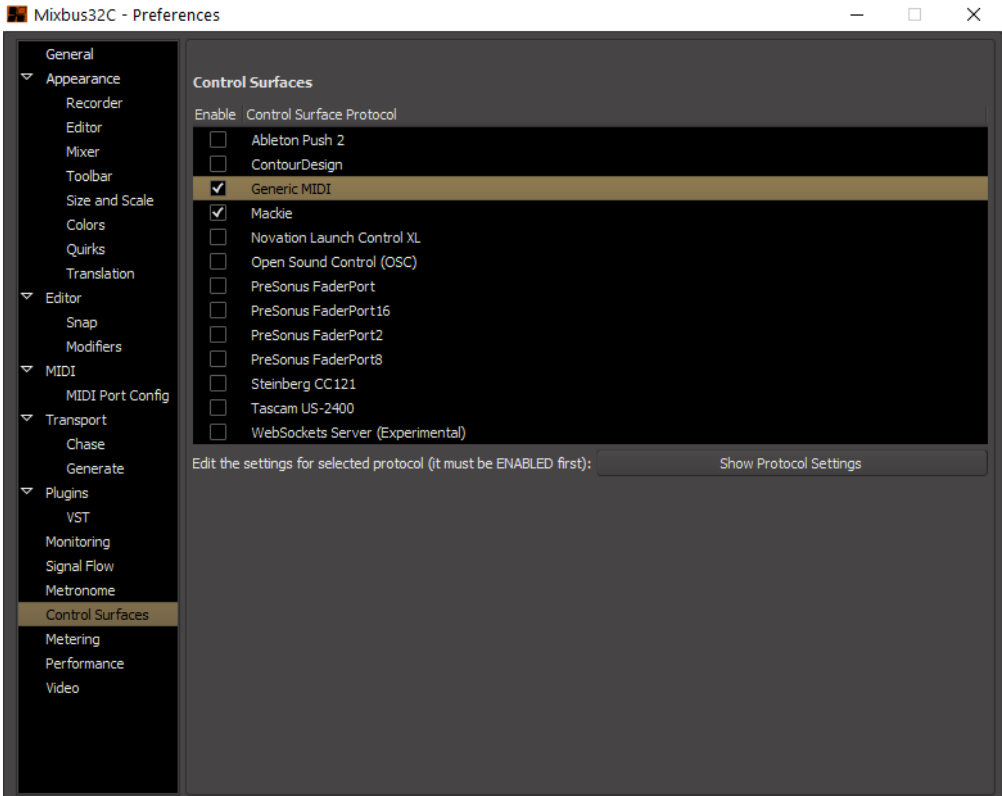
Mixbus32C - Preferences

General
Appearance
Recorder
Editor
Mixer
Toolbar
Size and Scale
Colors
Quirks
Translation
Editor
Snap
Modifiers
MIDI
MIDI Port Config
Transport
Chase
Generate
Plugins
VST
Monitoring
Signal Flow
Metronome
Control Surfaces
Metering
Performance
Video

Control Surfaces

| Enable | Control Surface Protocol |
|---|---|
| ☐ | Ableton Push 2 |
| ☐ | ContourDesign |
| ☑ | Generic MIDI |
| ☑ | Mackie |
| ☐ | Novation Launch Control XL |
| ☐ | Open Sound Control (OSC) |
| ☐ | PreSonus FaderPort |
| ☐ | PreSonus FaderPort16 |
| ☐ | PreSonus FaderPort2 |
| ☐ | PreSonus FaderPort8 |
| ☐ | Steinberg CC121 |
| ☐ | Tascam US-2400 |
| ☐ | WebSockets Server (Experimental) |

Edit the settings for selected protocol (it must be ENABLED first):
Show Protocol Settings